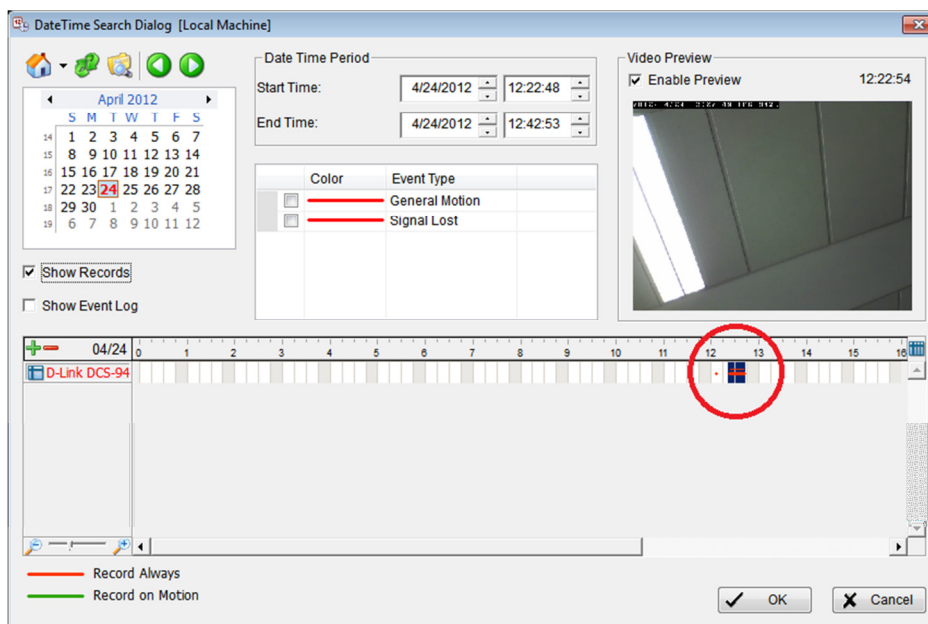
DateTime Search Dialog [Local Machine]

April 2012

| | S | M | T | W | T | F | S |
|---|---|---|---|---|---|---|---|
| 14 | 1 | 2 | 3 | 4 | 5 | 6 | 7 |
| 15 | 8 | 9 | 10 | 11 | 12 | 13 | 14 |
| 16 | 15 | 16 | 17 | 18 | 19 | 20 | 21 |
| 17 | 22 | 23 | 24 | 25 | 26 | 27 | 28 |
| 18 | 29 | 30 | 1 | 2 | 3 | 4 | 5 |
| 19 | 6 | 7 | 8 | 9 | 10 | 11 | 12 |

Show Records

Show Event Log

Date Time Period

Start Time: 4/24/2012 12:22:48

End Time: 4/24/2012 12:42:53

| Color | Event Type |
|---|---|
| | General Motion |
| | Signal Lost |

Video Preview

Enable Preview 12:22:54

04/24 0 1 2 3 4 5 6 7 8 9 10 11 12 13 14 15 16

D-Link DCS-94

Record Always

Record on Motion

OK

Cancel